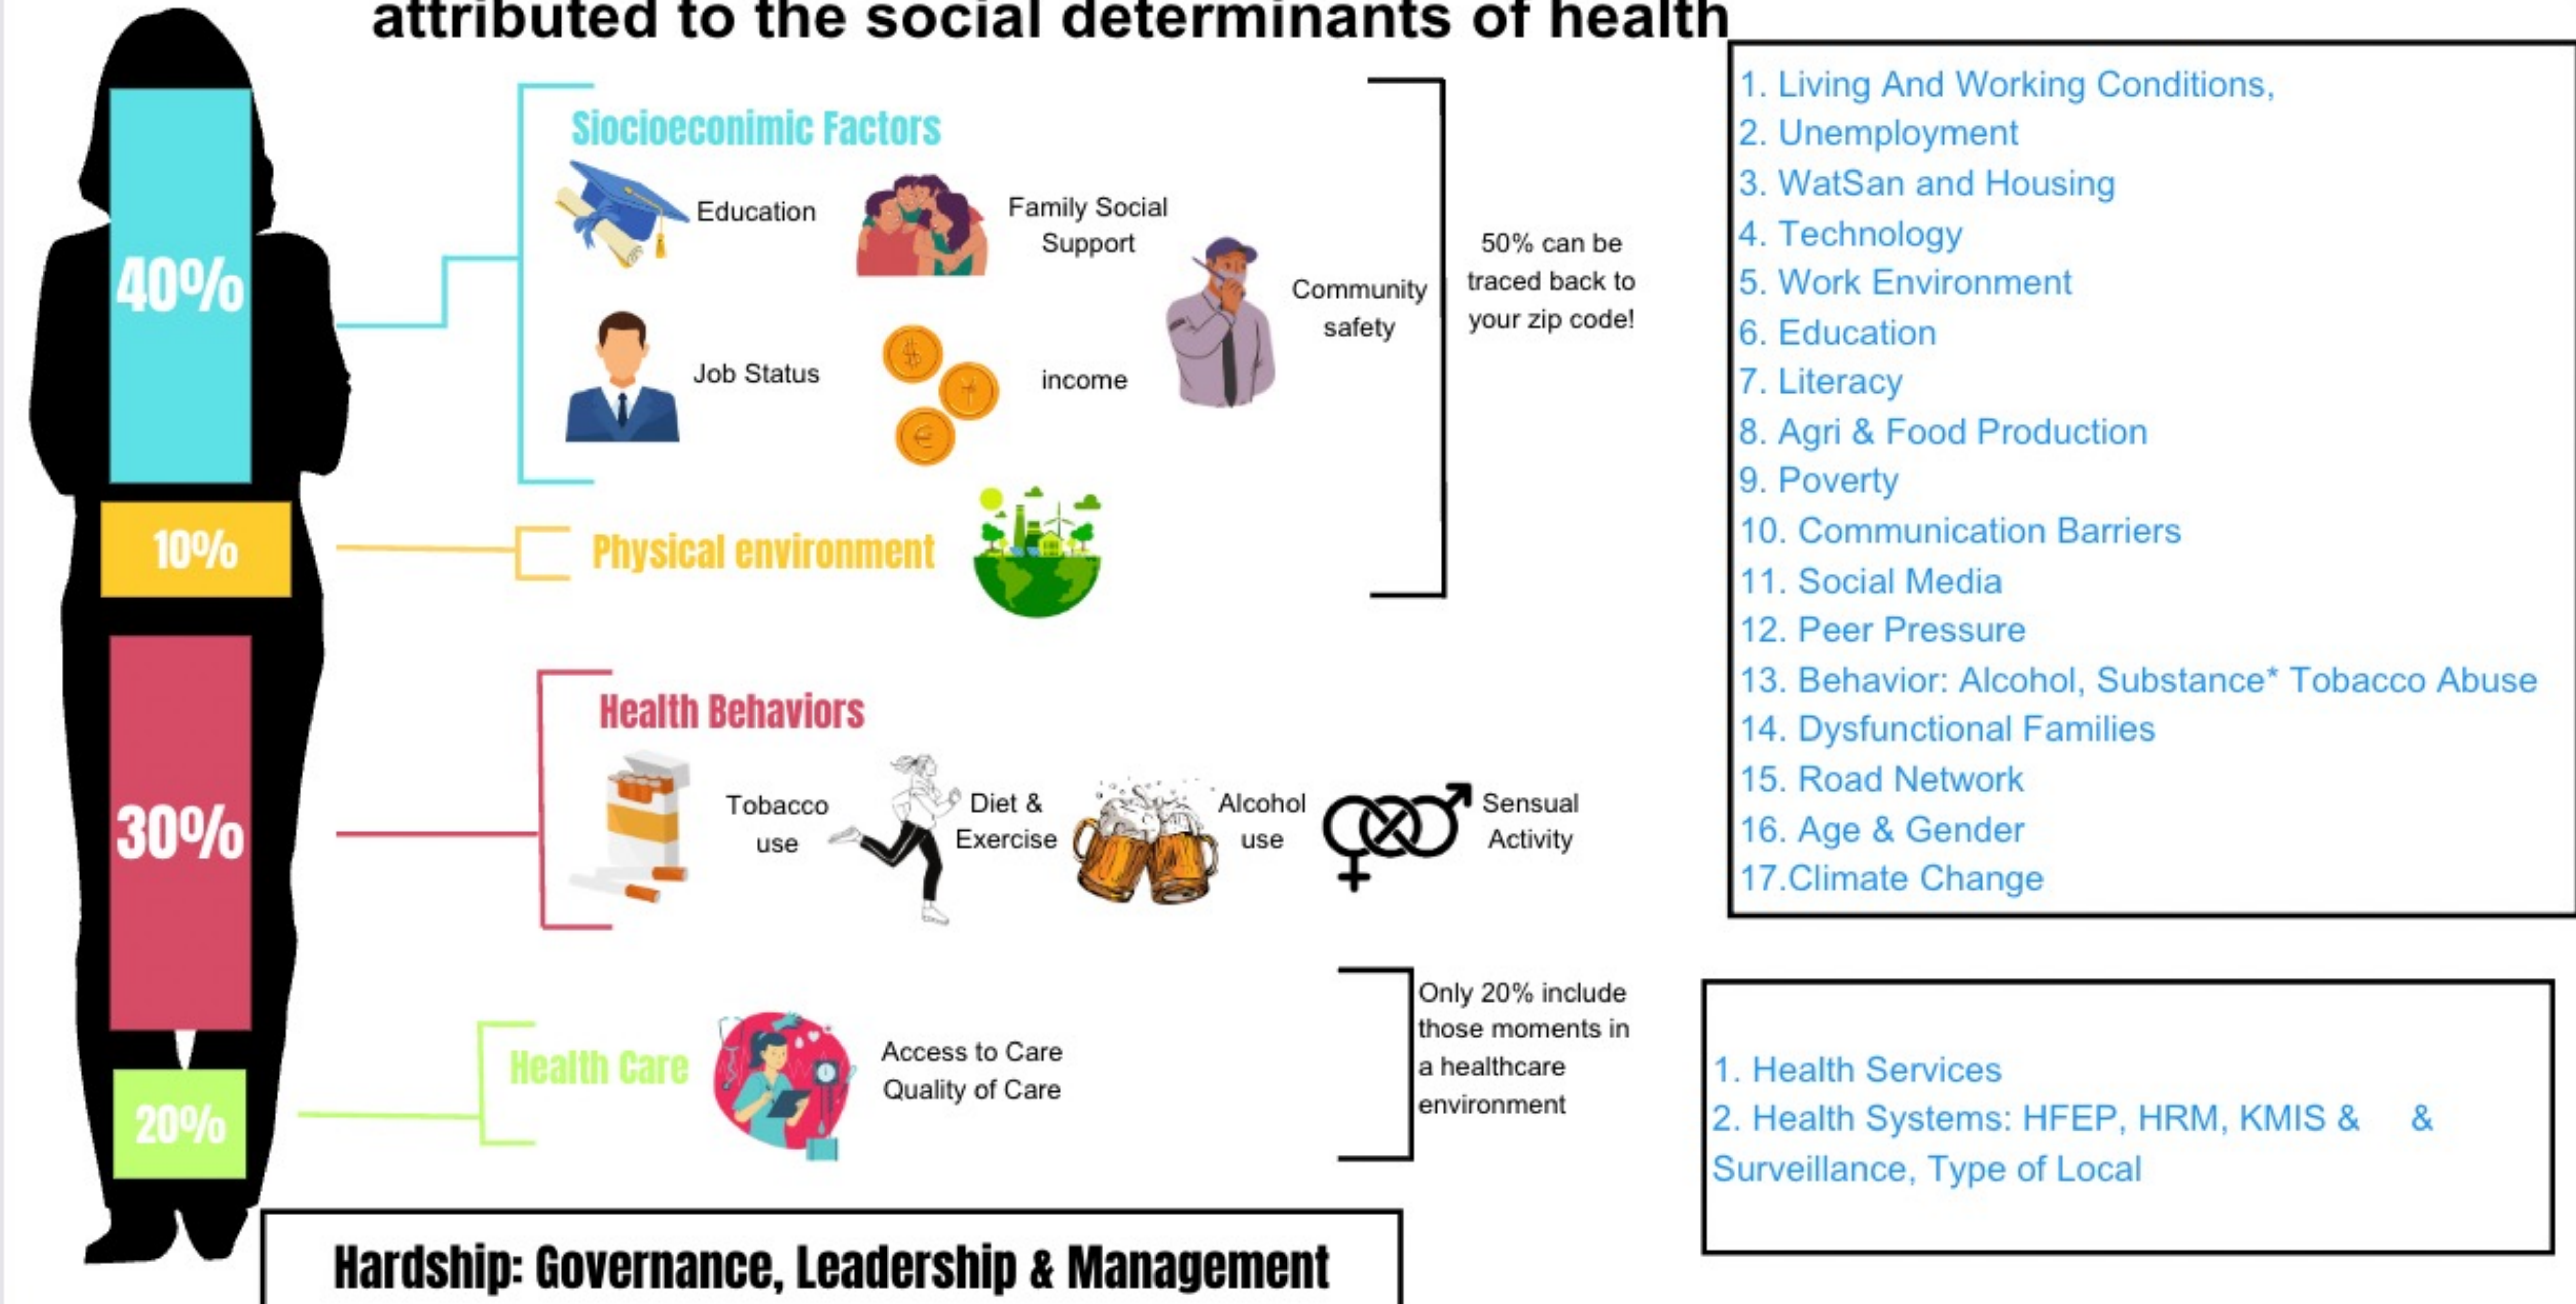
attributed to the social determinants of health

40%

10%

30%

20%

Siocioeconimic Factors

Education

Family Social Support

Community safety

Job Status

income

50% can be traced back to your zip code!

Physical environment

Health Behaviors

Tobacco use

Diet & Exercise

Alcohol use

Sensual Activity

Health Care

Access to Care
Quality of Care

Only 20% include those moments in a healthcare environment

1. Living And Working Conditions,
2. Unemployment
3. WatSan and Housing
4. Technology
5. Work Environment
6. Education
7. Literacy
8. Agri & Food Production
9. Poverty
10. Communication Barriers
11. Social Media
12. Peer Pressure
13. Behavior: Alcohol, Substance* Tobacco Abuse
14. Dysfunctional Families
15. Road Network
16. Age & Gender
17.Climate Change

1. Health Services
2. Health Systems: HFEP, HRM, KMIS & &
Surveillance, Type of Local

Hardship: Governance, Leadership & Management